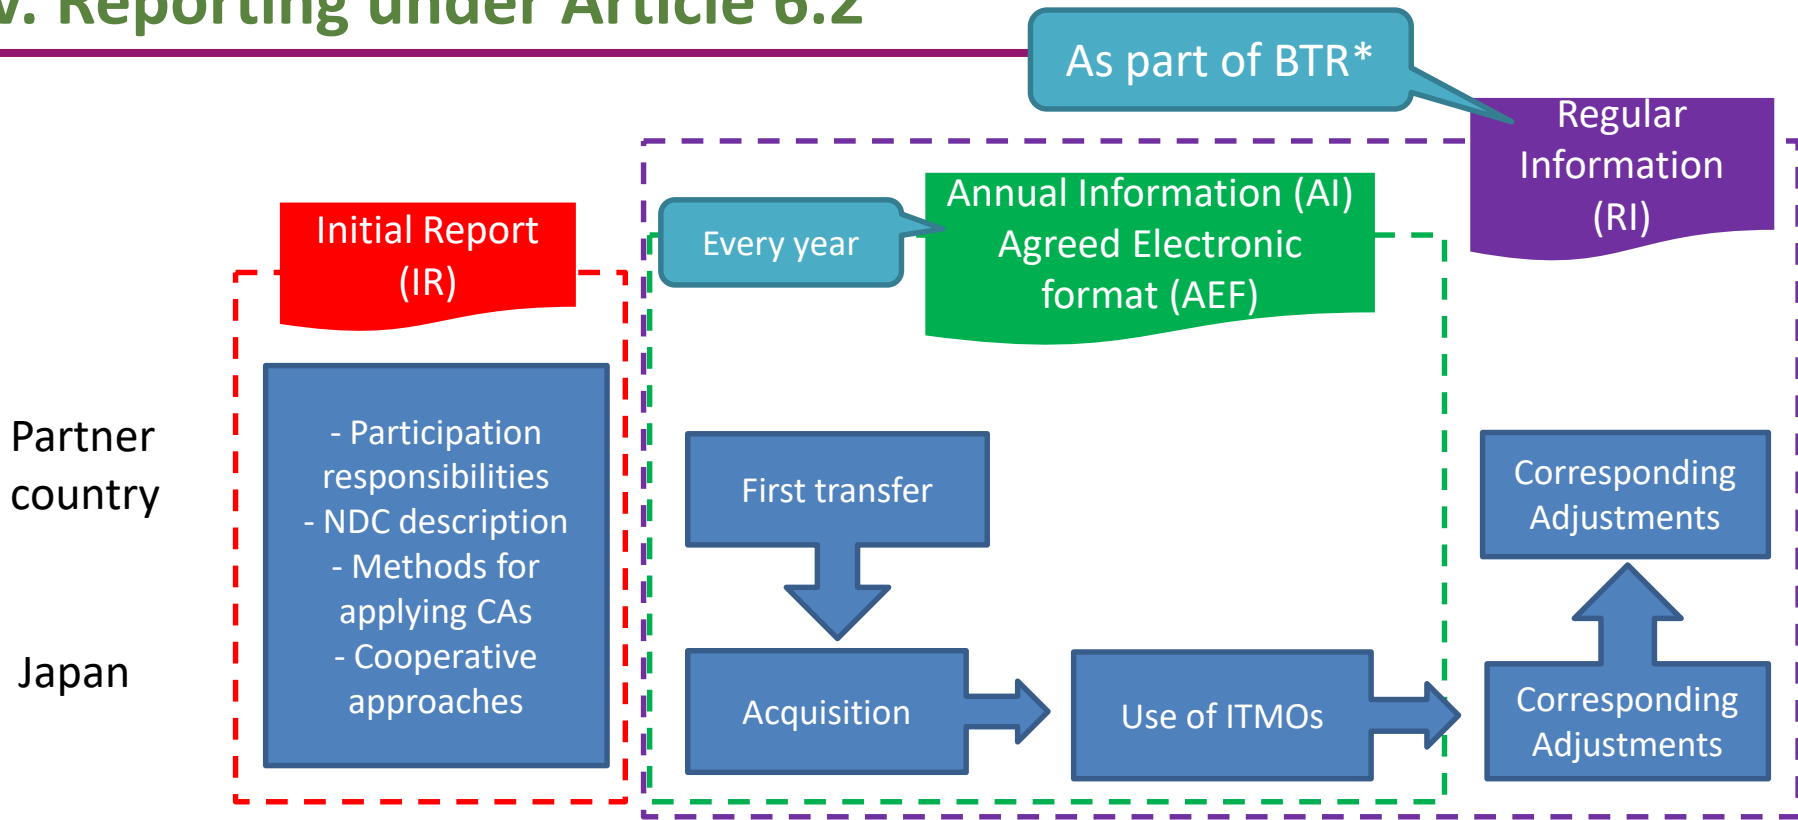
V. Reporting under Article 6.2

As part of BTR*

Regular Information (RI)

Annual Information (AI) Agreed Electronic format (AEF)

Every year

Initial Report (IR)

Partner country

Japan

- Participation responsibilities
- NDC description
- Methods for applying CAs
- Cooperative approaches

First transfer

Acquisition

Use of ITMOs

Corresponding Adjustments

Corresponding Adjustments